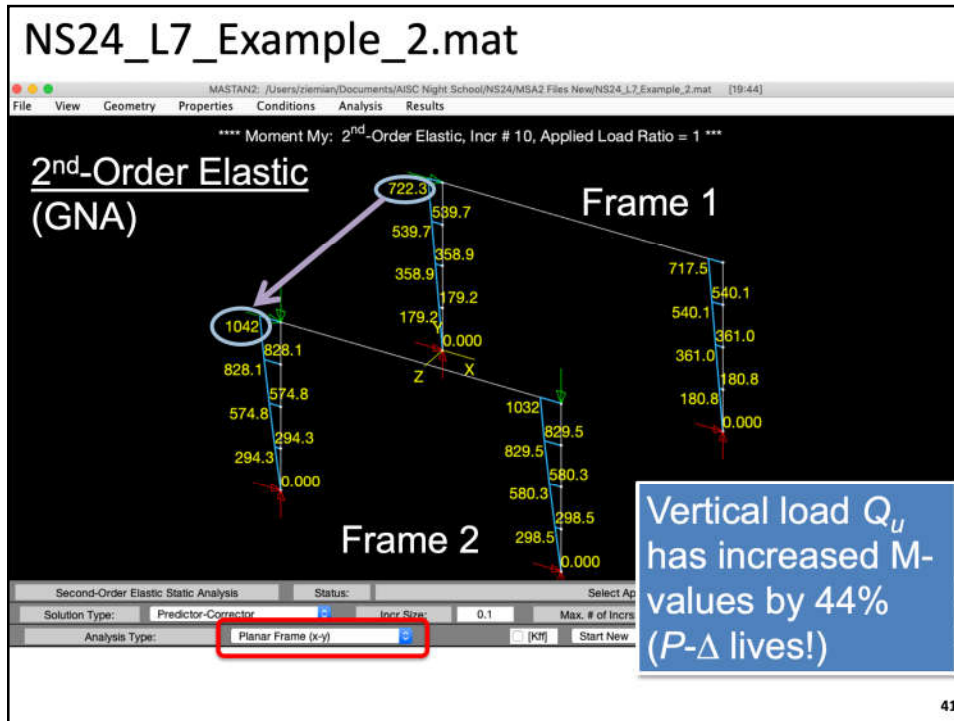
NS24_L7_Example_2.mat

MASTAN2: /Users/ziemian/Documents/AISC Night School/NS24/MSA2 Files New/NS24_L7_Example_2.mat [19:44]

File View Geometry Properties Conditions Analysis Results

**** Moment My: 2$^{nd}$-Order Elastic, Incr # 10, Applied Load Ratio = 1 ***

2$^{nd}$-Order Elastic (GNA)

Frame 1

722.3
539.7
539.7
358.9
358.9
179.2
179.2
0.000
Y
Z
X

717.5
540.1
540.1
361.0
361.0
180.8
180.8
0.000

1042
828.1
828.1
574.8
574.8
294.3
294.3
0.000

1032
829.5
829.5
580.3
580.3
298.5
298.5
0.000

Frame 2

Vertical load $Q_u$ has increased M-values by 44% ($P$-$\Delta$ lives!)

Second-Order Elastic Static Analysis
Status:
Select Ap
Solution Type:
Predictor-Corrector
Incr Size:
0.1
Max. # of Incrs
Analysis Type:
Planar Frame (x-y)
[Kff]
Start New

41